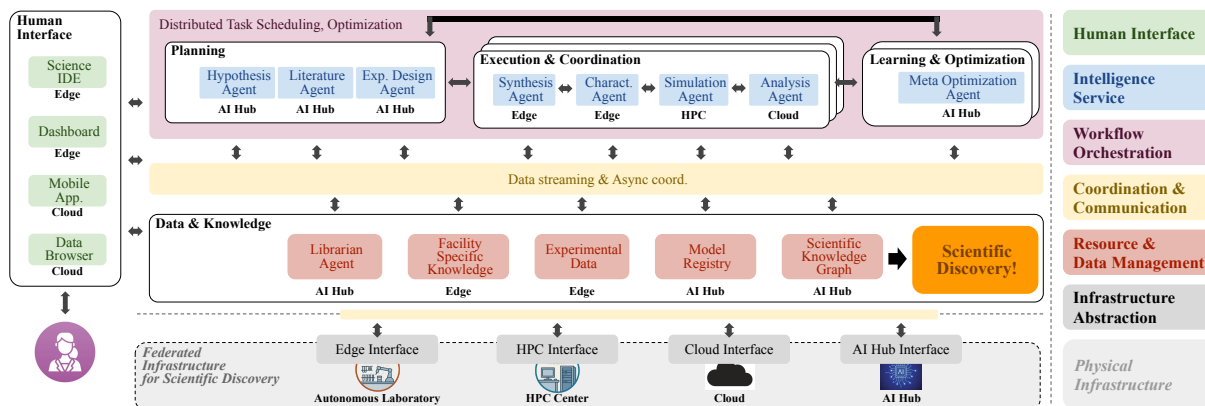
Human Interface

Science IDE
Edge

Dashboard
Edge

Mobile App.
Cloud

Data Browser
Cloud

Distributed Task Scheduling, Optimization

Planning
Hypothesis Agent
AI Hub
Literature Agent
AI Hub
Exp. Design Agent
AI Hub

Execution & Coordination
Synthesis Agent
Edge
Charact. Agent
Edge
Simulation Agent
HPC
Analysis Agent
Cloud

Learning & Optimization
Meta Optimization Agent
AI Hub

Data streaming & Async coord.

Data & Knowledge
Librarian Agent
AI Hub
Facility Specific Knowledge
Edge
Experimental Data
Edge
Model Registry
AI Hub
Scientific Knowledge Graph
AI Hub
Scientific Discovery!

Federated Infrastructure for Scientific Discovery
Edge Interface
Autonomous Laboratory
HPC Interface
HPC Center
Cloud Interface
Cloud
AI Hub Interface
AI
AI Hub

Human Interface
Intelligence Service
Workflow Orchestration
Coordination & Communication
Resource & Data Management
Infrastructure Abstraction
Physical Infrastructure